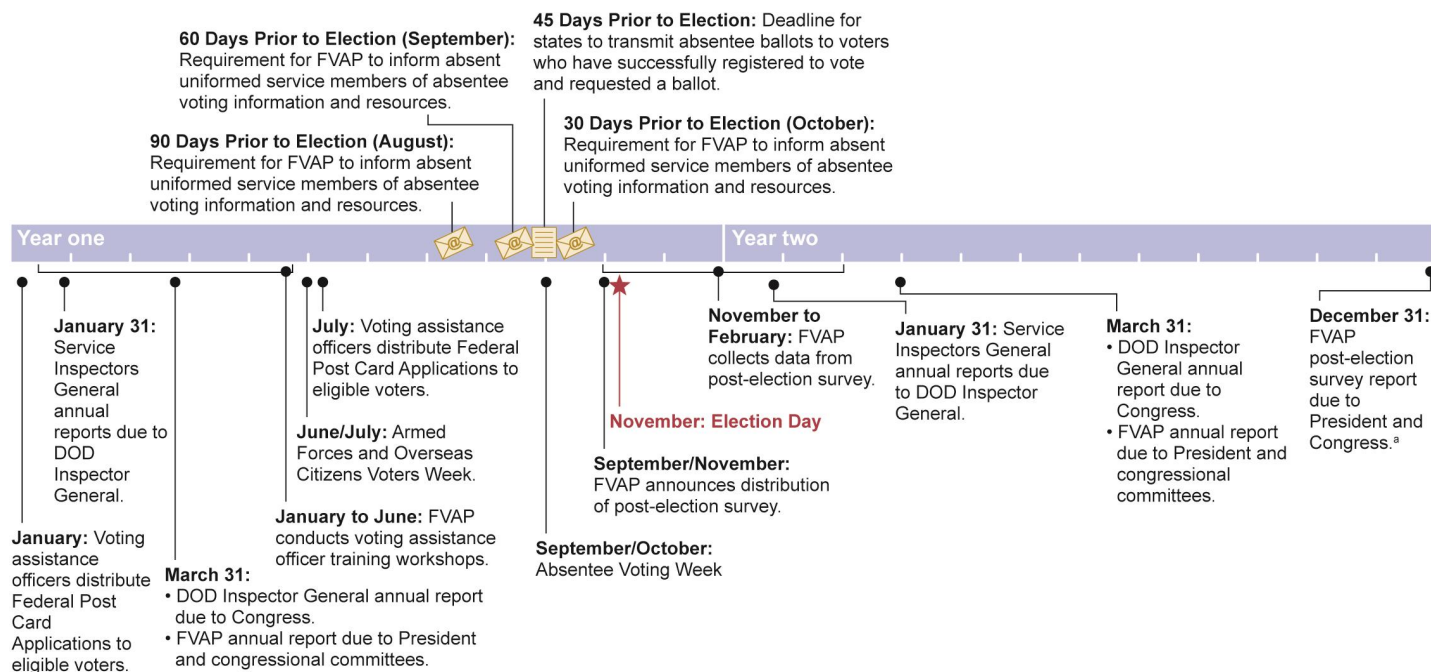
60 Days Prior to Election (September): Requirement for FVAP to inform absent uniformed service members of absentee voting information and resources.

45 Days Prior to Election: Deadline for states to transmit absentee ballots to voters who have successfully registered to vote and requested a ballot.

90 Days Prior to Election (August): Requirement for FVAP to inform absent uniformed service members of absentee voting information and resources.

30 Days Prior to Election (October): Requirement for FVAP to inform absent uniformed service members of absentee voting information and resources.

Year one

Year two

January 31: Service Inspectors General annual reports due to DOD Inspector General.

July: Voting assistance officers distribute Federal Post Card Applications to eligible voters.

June/July: Armed Forces and Overseas Citizens Voters Week.

January to June: FVAP conducts voting assistance officer training workshops.

January: Voting assistance officers distribute Federal Post Card Applications to eligible voters.

March 31:
• DOD Inspector General annual report due to Congress.
• FVAP annual report due to President and congressional committees.

November: Election Day

September/November: FVAP announces distribution of post-election survey.

September/October: Absentee Voting Week

November to February: FVAP collects data from post-election survey.

January 31: Service Inspectors General annual reports due to DOD Inspector General.

March 31:
• DOD Inspector General annual report due to Congress.
• FVAP annual report due to President and congressional committees.

December 31: FVAP post-election survey report due to President and Congress.$^a$